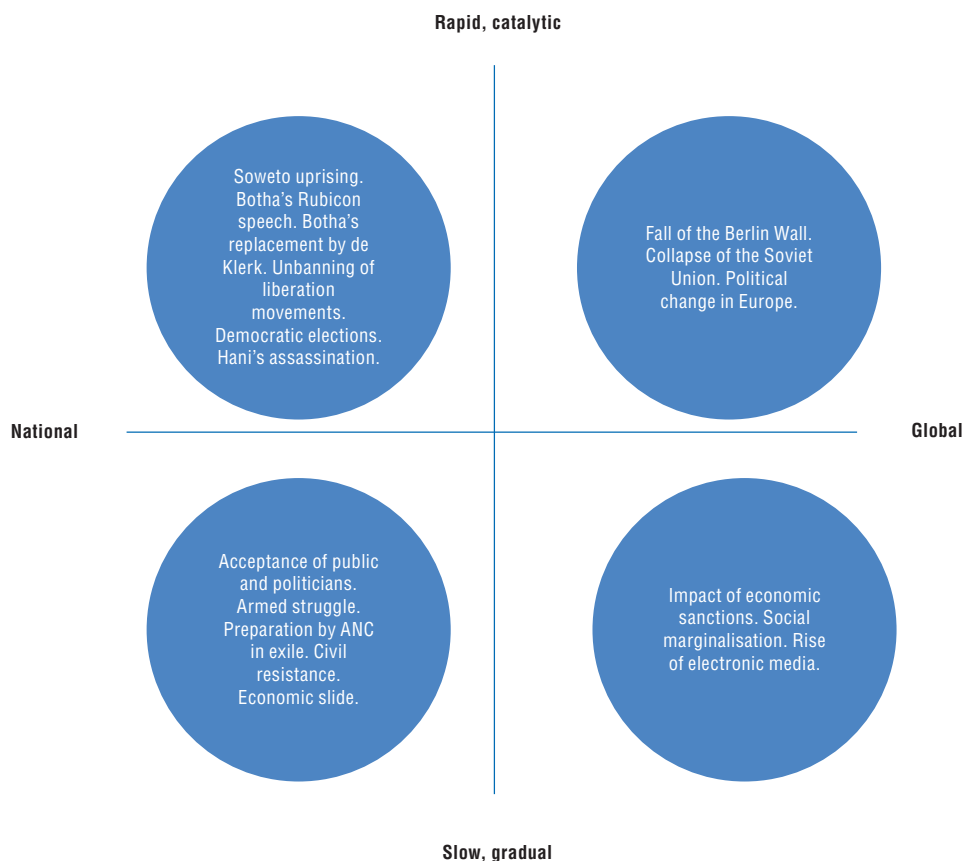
Rapid, catalytic

Soweto uprising. Botha's Rubicon speech. Botha's replacement by de Klerk. Unbanning of liberation movements. Democratic elections. Hani's assassination.

Fall of the Berlin Wall. Collapse of the Soviet Union. Political change in Europe.

National

Global

Acceptance of public and politicians. Armed struggle. Preparation by ANC in exile. Civil resistance. Economic slide.

Impact of economic sanctions. Social marginalisation. Rise of electronic media.

Slow, gradual